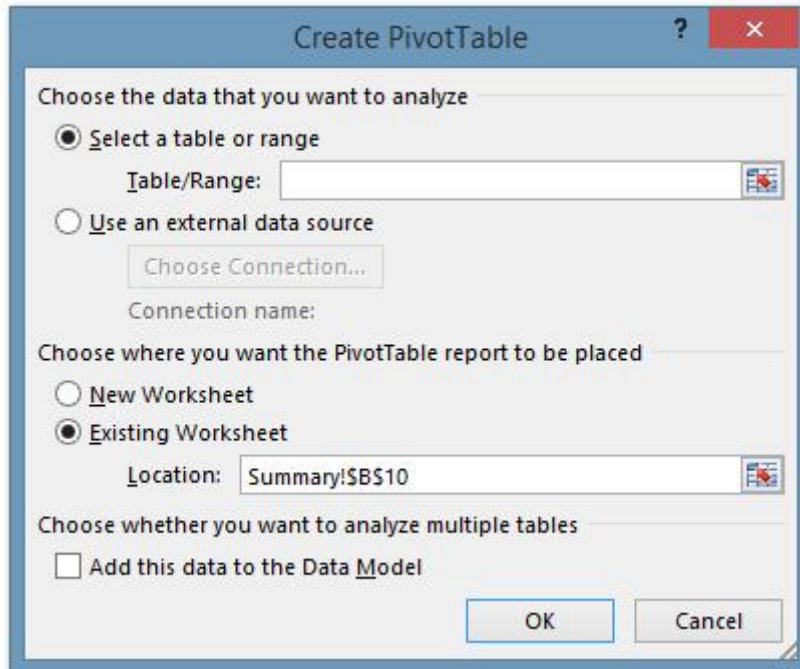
Create PivotTable

?

×

Choose the data that you want to analyze

Select a table or range

Table/Range:

Use an external data source

Choose Connection...

Connection name:

Choose where you want the PivotTable report to be placed

New Worksheet

Existing Worksheet

Location: Summary!$B$10

Choose whether you want to analyze multiple tables

Add this data to the Data Model

OK

Cancel